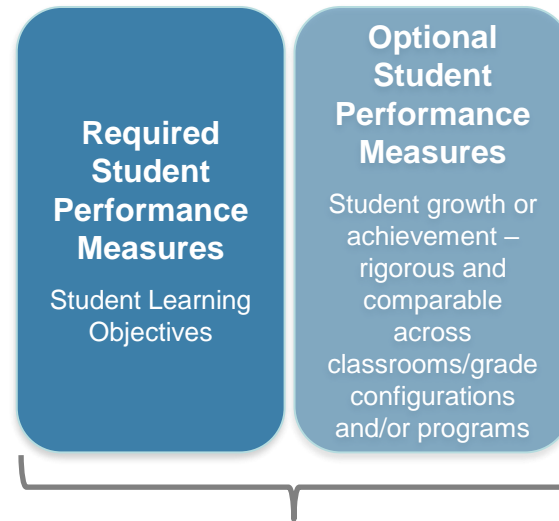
Required Student Performance Measures

Student Learning Objectives

Optional Student Performance Measures

Student growth or achievement – rigorous and comparable across classrooms/grade configurations and/or programs